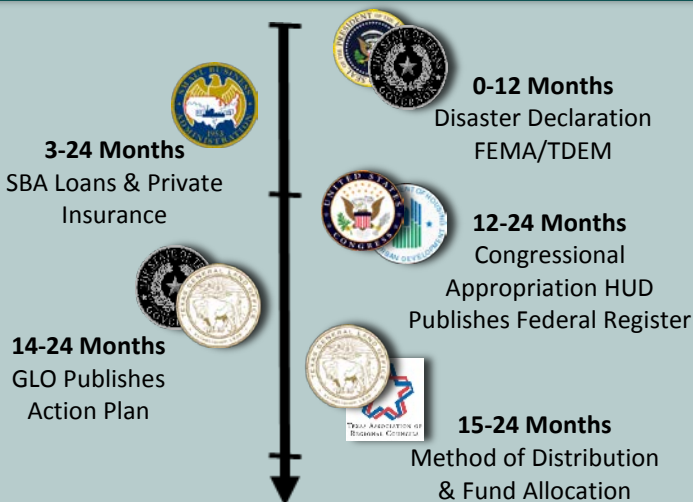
0-12 Months
Disaster Declaration
FEMA/TDEM

3-24 Months
SBA Loans & Private Insurance

12-24 Months
Congressional Appropriation HUD Publishes Federal Register

14-24 Months
GLO Publishes Action Plan

15-24 Months
Method of Distribution & Fund Allocation